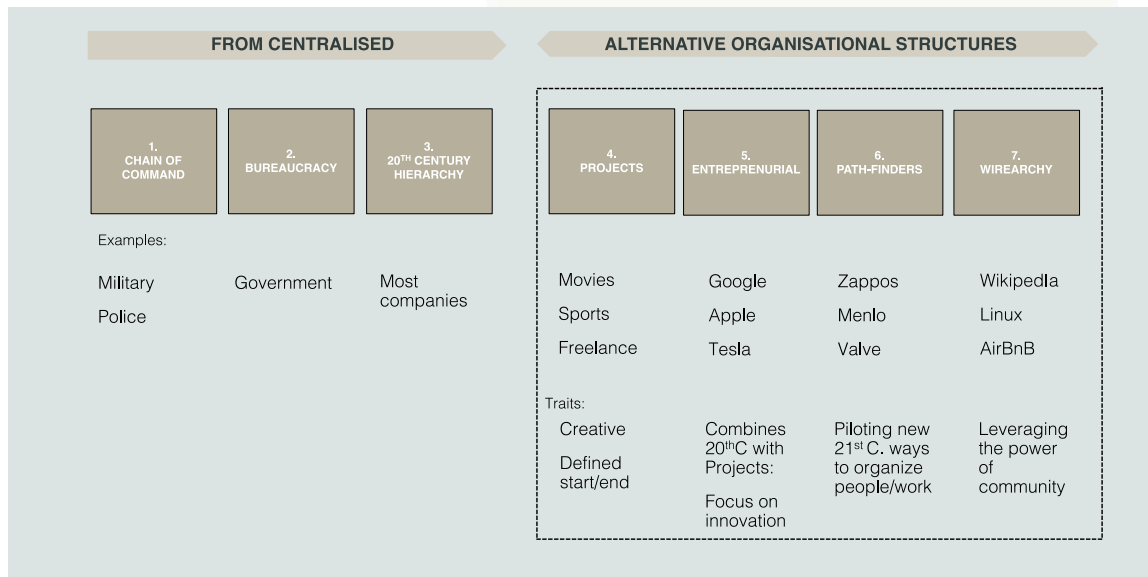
FROM CENTRALISED

ALTERNATIVE ORGANISATIONAL STRUCTURES

1. CHAIN OF COMMAND

2. BUREAUCRACY

3. 20$^{TH}$ CENTURY HIERARCHY

4. PROJECTS

5. ENTREPRENURIAL

6. PATH-FINDERS

7. WIREARCHY

Examples:

Military
Police

Government

Most companies

Movies
Sports
Freelance

Google
Apple
Tesla

Zappos
Menlo
Valve

Wikipedia
Linux
AirBnB

Traits:

Creative
Defined start/end

Combines 20$^{th}$C with Projects:
Focus on innovation

Piloting new 21$^{st}$ C. ways to organize people/work

Leveraging the power of community